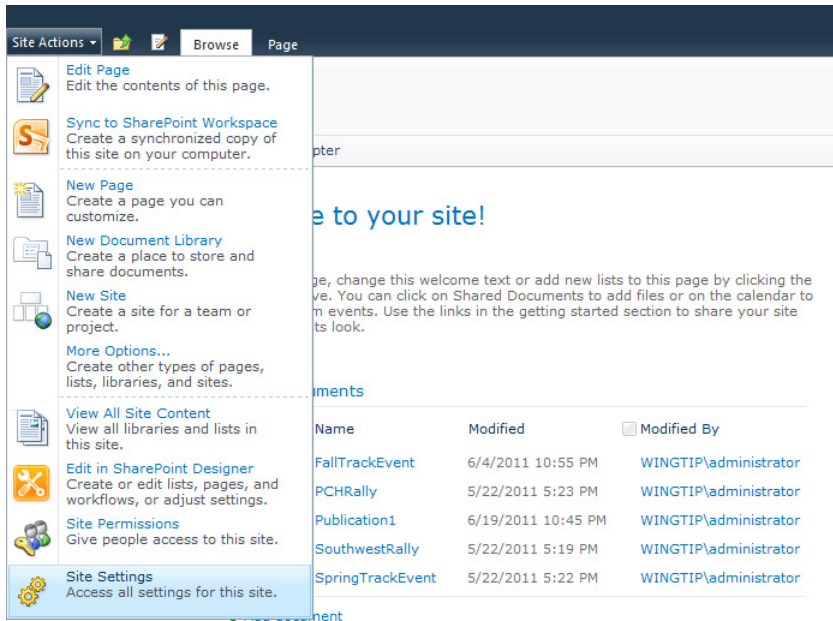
Site Actions Browse Page

Edit Page
Edit the contents of this page.

Sync to SharePoint Workspace
Create a synchronized copy of this site on your computer.

New Page
Create a page you can customize.

New Document Library
Create a place to store and share documents.

New Site
Create a site for a team or project.

More Options...
Create other types of pages, lists, libraries, and sites.

View All Site Content
View all libraries and lists in this site.

Edit in SharePoint Designer
Create or edit lists, pages, and workflows, or adjust settings.

Site Permissions
Give people access to this site.

Site Settings
Access all settings for this site.

pter

e to your site!

ge, change this welcome text or add new lists to this page by clicking the ve. You can click on Shared Documents to add files or on the calendar to m events. Use the links in the getting started section to share your site ts look.

uments

| Name | Modified | Modified By |
|---|---|---|
| FallTrackEvent | 6/4/2011 10:55 PM | WINGTIP\administrator |
| PCHRally | 5/22/2011 5:23 PM | WINGTIP\administrator |
| Publication1 | 6/19/2011 10:45 PM | WINGTIP\administrator |
| SouthwestRally | 5/22/2011 5:19 PM | WINGTIP\administrator |
| SpringTrackEvent | 5/22/2011 5:22 PM | WINGTIP\administrator |

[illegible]